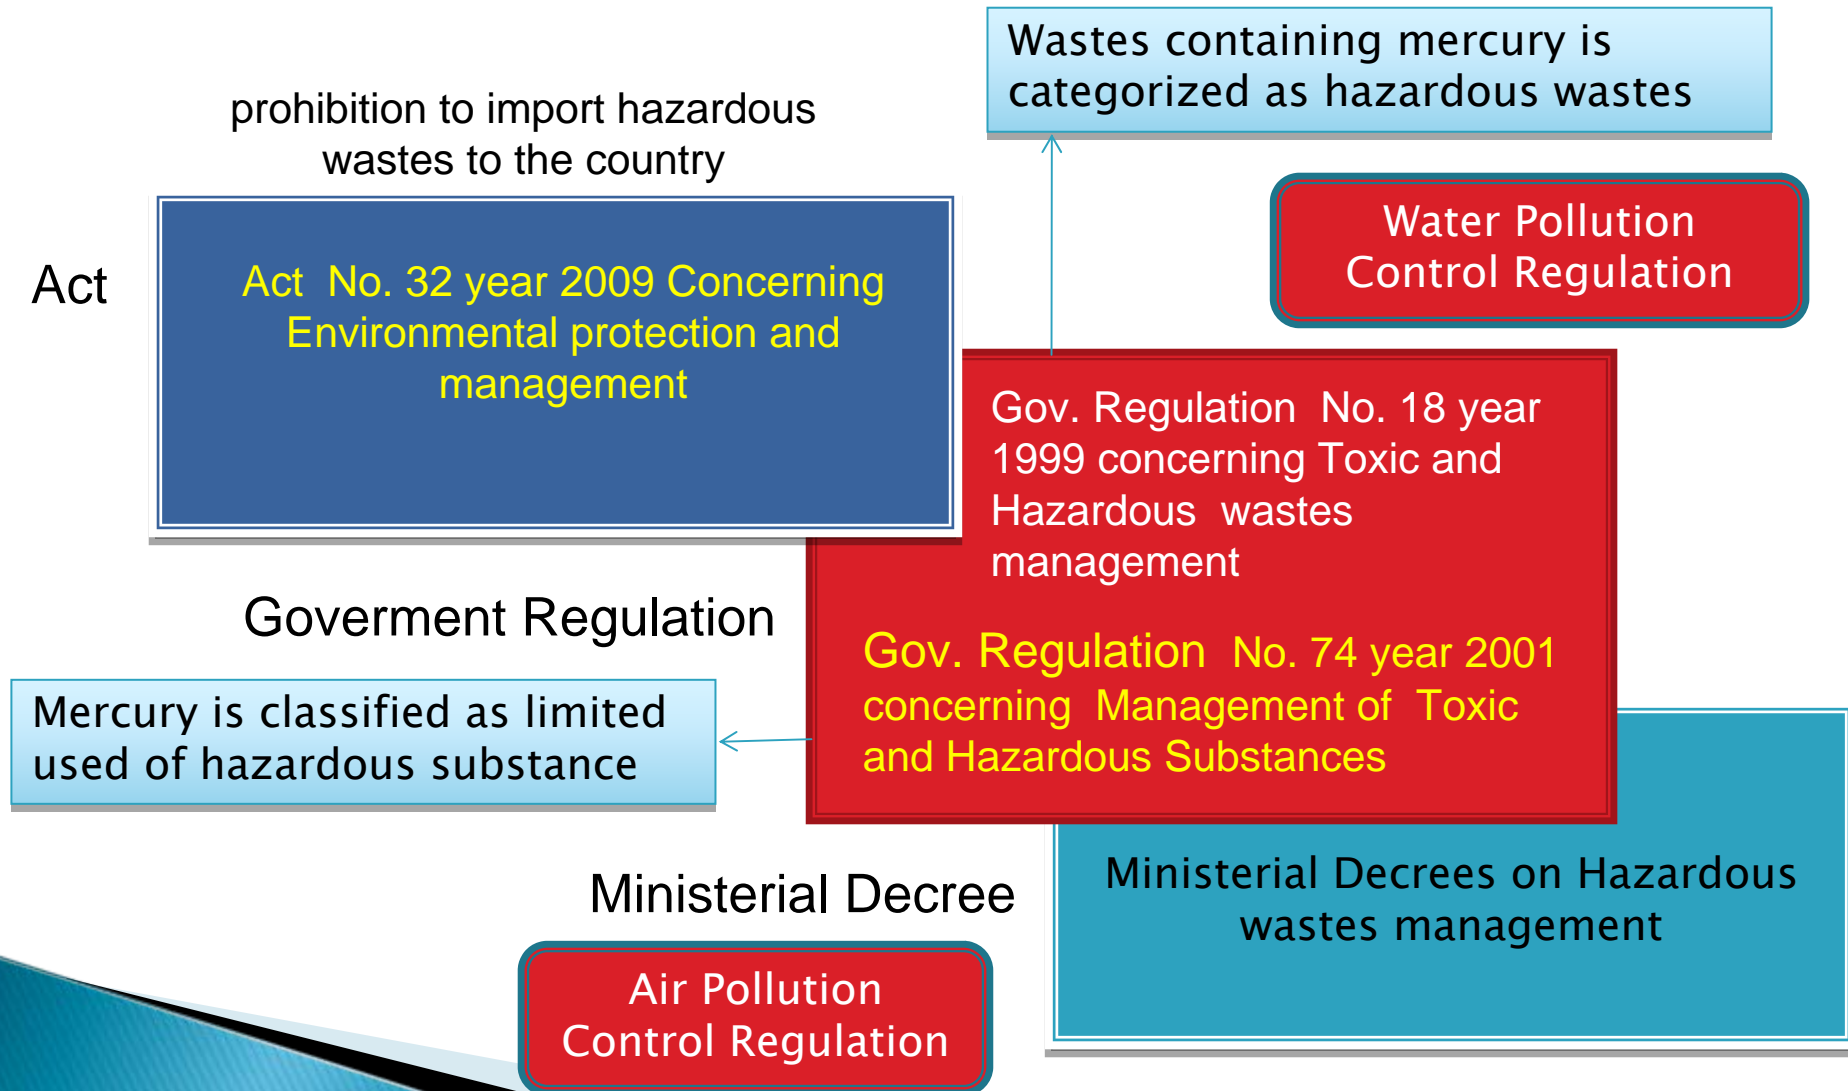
prohibition to import hazardous wastes to the country

Wastes containing mercury is categorized as hazardous wastes

Water Pollution Control Regulation

Act

Act No. 32 year 2009 Concerning Environmental protection and management

Gov. Regulation No. 18 year 1999 concerning Toxic and Hazardous wastes management

Goverment Regulation

Gov. Regulation No. 74 year 2001 concerning Management of Toxic and Hazardous Substances

Mercury is classified as limited used of hazardous substance

Ministerial Decree

Ministerial Decrees on Hazardous wastes management

Air Pollution Control Regulation